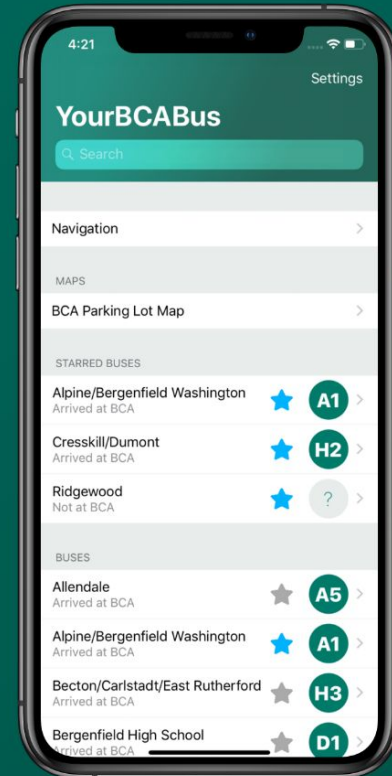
4:21

Settings

YourBCABus

Search

Navigation

MAPS

BCA Parking Lot Map

STARRED BUSES

Alpine/Bergenfield Washington
Arrived at BCA
A1

Cresskill/Dumont
Arrived at BCA
H2

Ridgewood
Not at BCA
?

BUSES

Allendale
Arrived at BCA
A5

Alpine/Bergenfield Washington
Arrived at BCA
A1

Becton/Carlstadt/East Rutherford
Arrived at BCA
H3

Bergenfield High School
Arrived at BCA
D1